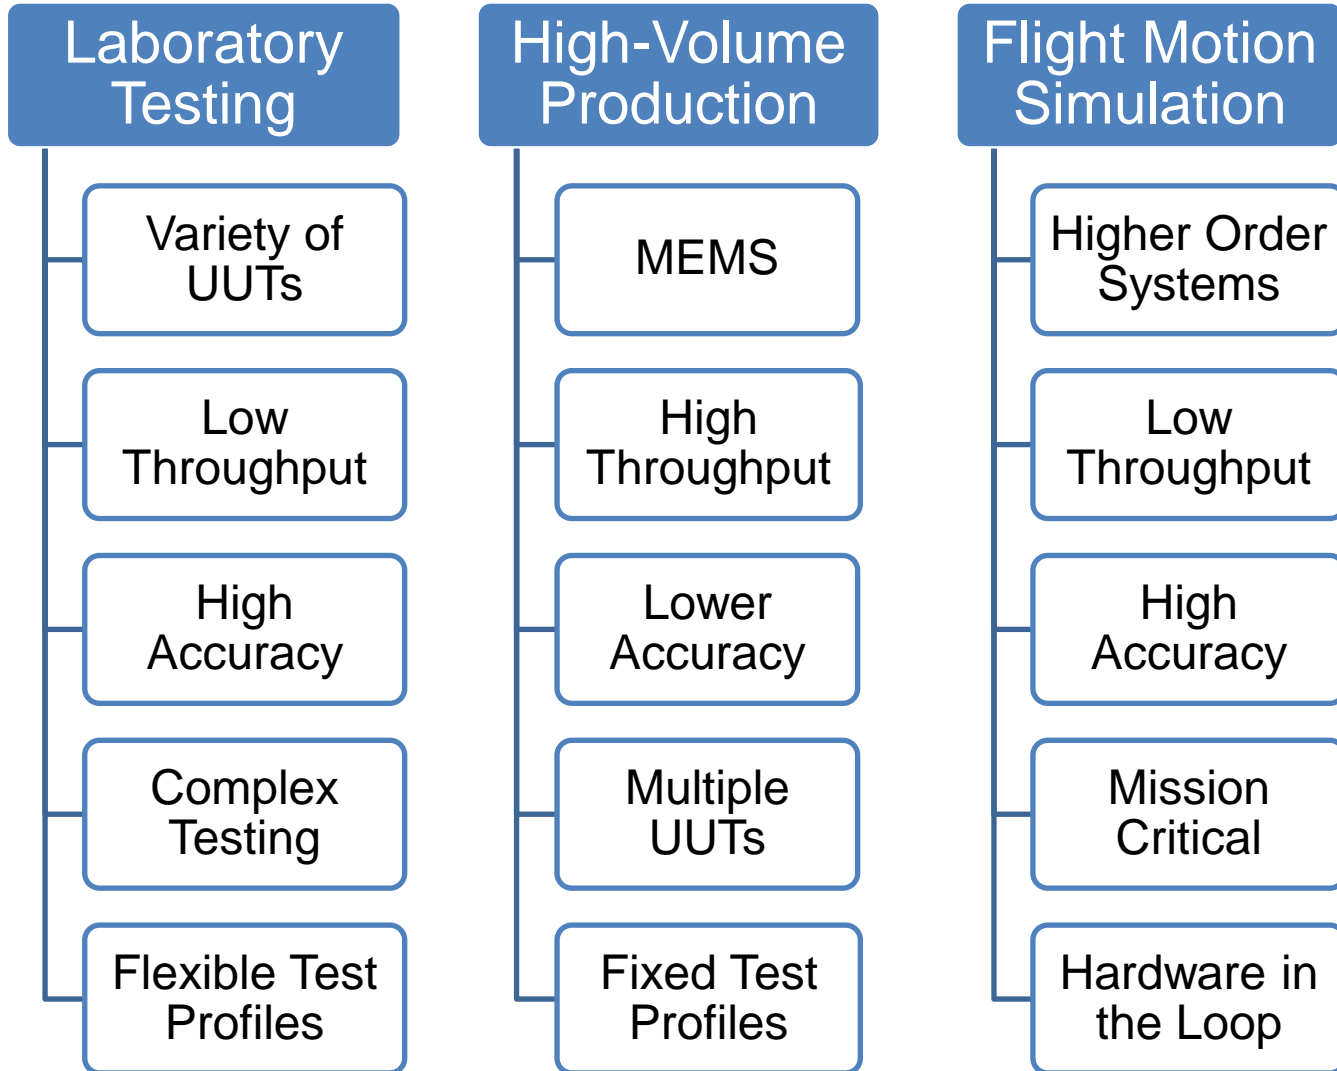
Laboratory Testing

Variety of UUTs

Low Throughput

High Accuracy

Complex Testing

Flexible Test Profiles

High-Volume Production

MEMS

High Throughput

Lower Accuracy

Multiple UUTs

Fixed Test Profiles

Flight Motion Simulation

Higher Order Systems

Low Throughput

High Accuracy

Mission Critical

Hardware in the Loop